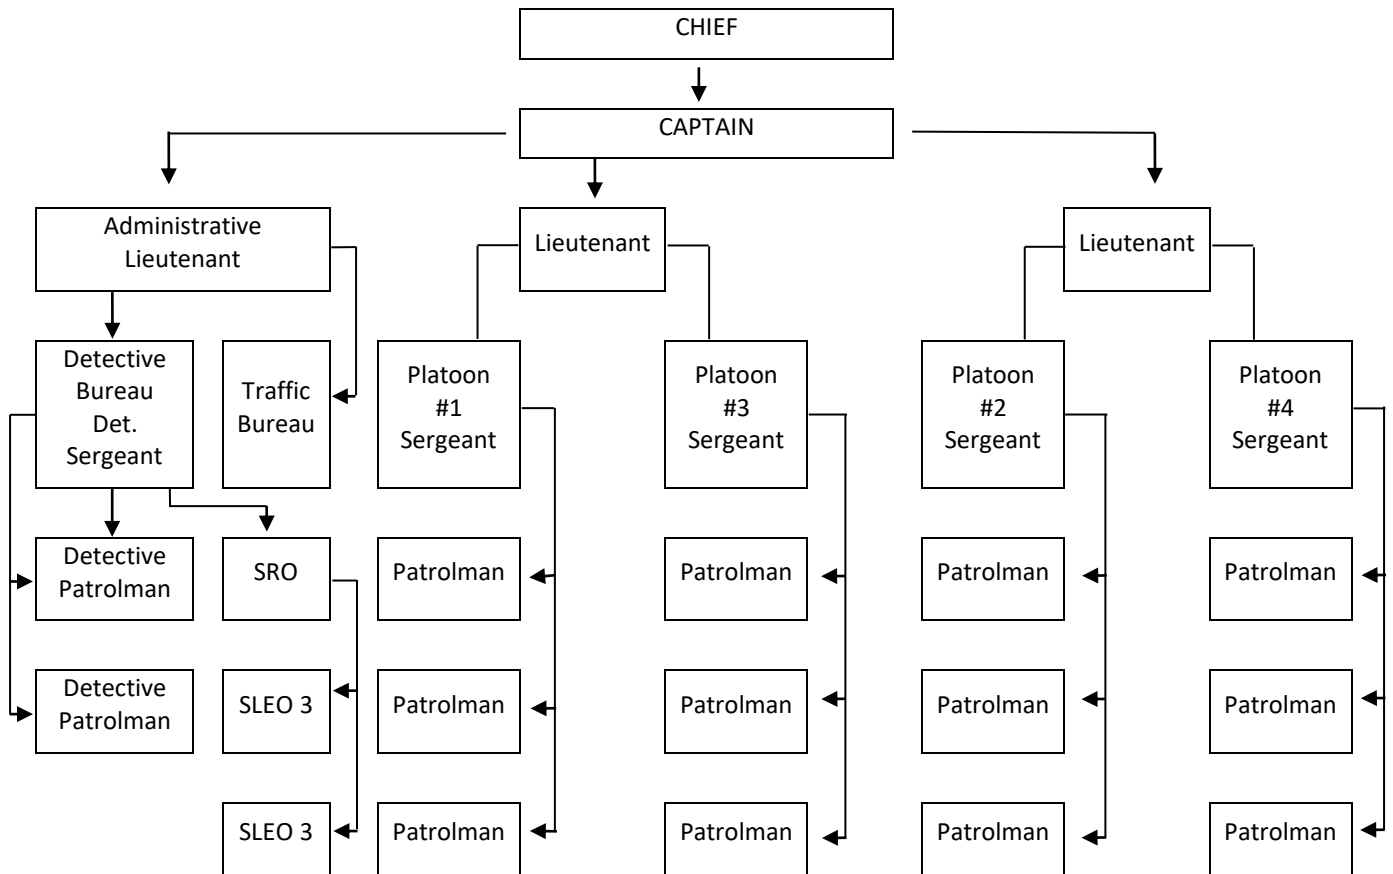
CHIEF

CAPTAIN

Administrative Lieutenant

Lieutenant

Lieutenant

Detective Bureau Det. Sergeant

Traffic Bureau

Platoon #1 Sergeant

Platoon #3 Sergeant

Platoon #2 Sergeant

Platoon #4 Sergeant

Detective Patrolman

SRO

Patrolman

Patrolman

Patrolman

Patrolman

Detective Patrolman

SLEO 3

Patrolman

Patrolman

Patrolman

Patrolman

SLEO 3

Patrolman

Patrolman

Patrolman

Patrolman